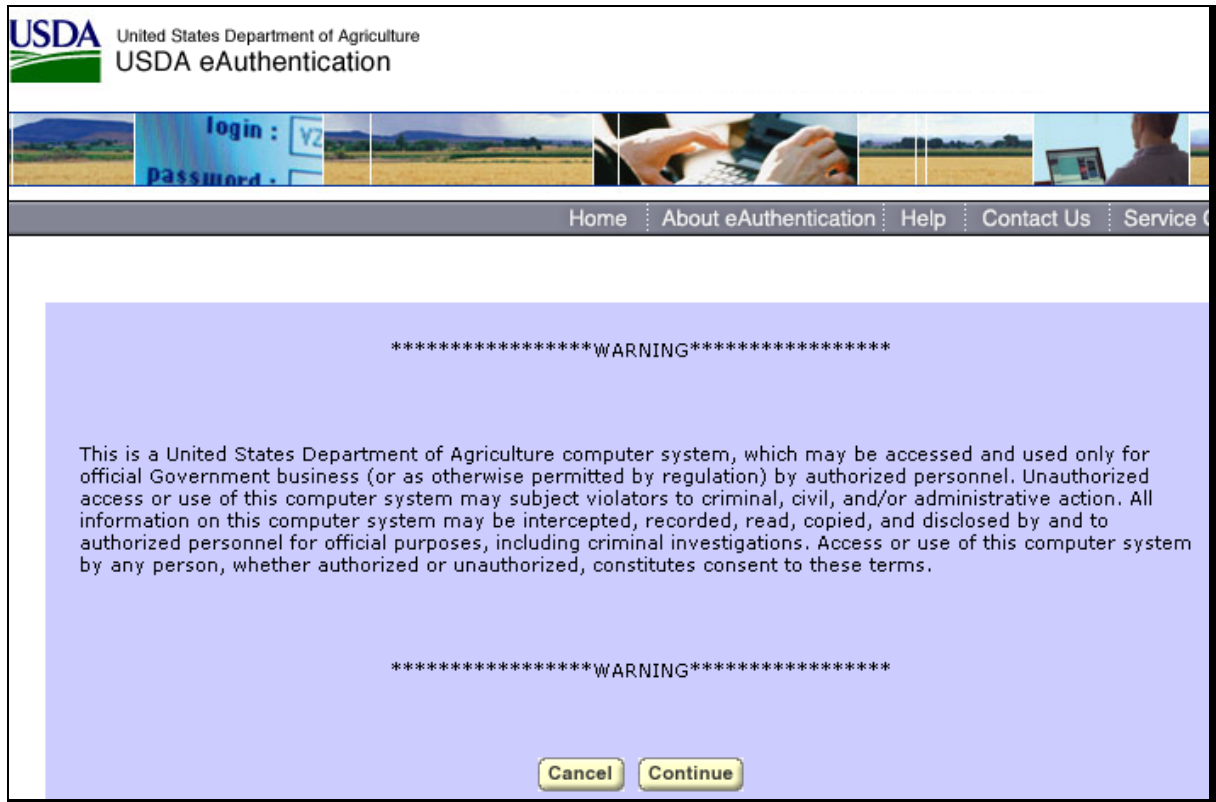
USDA United States Department of Agriculture
USDA eAuthentication

login :
password :

Home | About eAuthentication | Help | Contact Us | Service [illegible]

****************WARNING****************

This is a United States Department of Agriculture computer system, which may be accessed and used only for official Government business (or as otherwise permitted by regulation) by authorized personnel. Unauthorized access or use of this computer system may subject violators to criminal, civil, and/or administrative action. All information on this computer system may be intercepted, recorded, read, copied, and disclosed by and to authorized personnel for official purposes, including criminal investigations. Access or use of this computer system by any person, whether authorized or unauthorized, constitutes consent to these terms.

****************WARNING****************

Cancel Continue